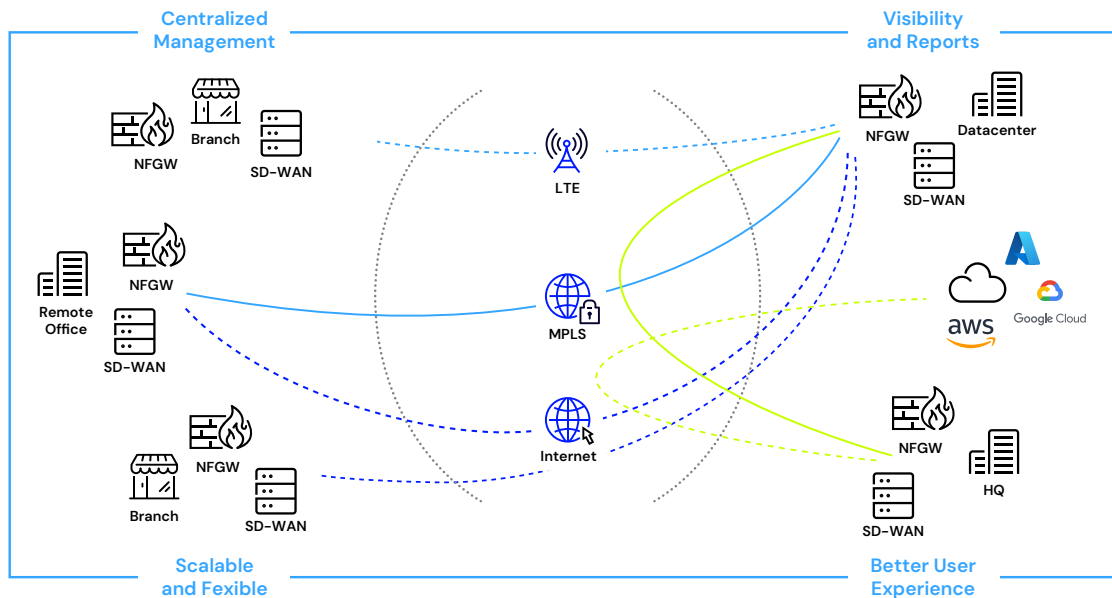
Centralized Management

Visibility and Reports

Branch

NFGW

SD-WAN

LTE

NFGW

Datacenter

SD-WAN

NFGW

Remote Office

SD-WAN

MPLS

aws

Google Cloud

Internet

NFGW

NFGW

Branch

SD-WAN

HQ

SD-WAN

Scalable and Fexible

Better User Experience